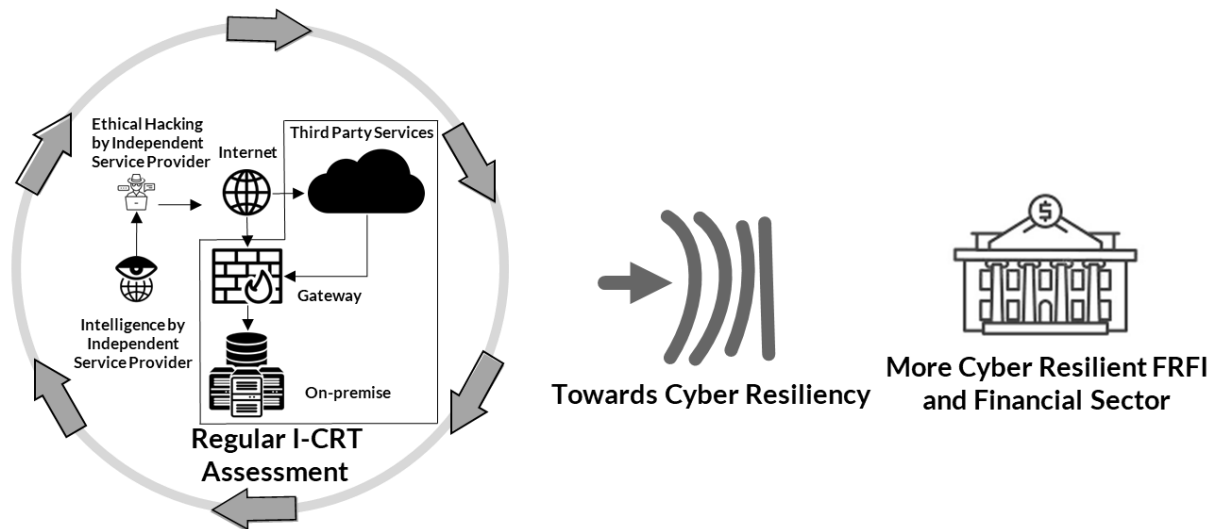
Ethical Hacking by Independent Service Provider

Internet

Third Party Services

Gateway

Intelligence by Independent Service Provider

On-premise

Regular I-CRT Assessment

Towards Cyber Resiliency

More Cyber Resilient FRFI and Financial Sector